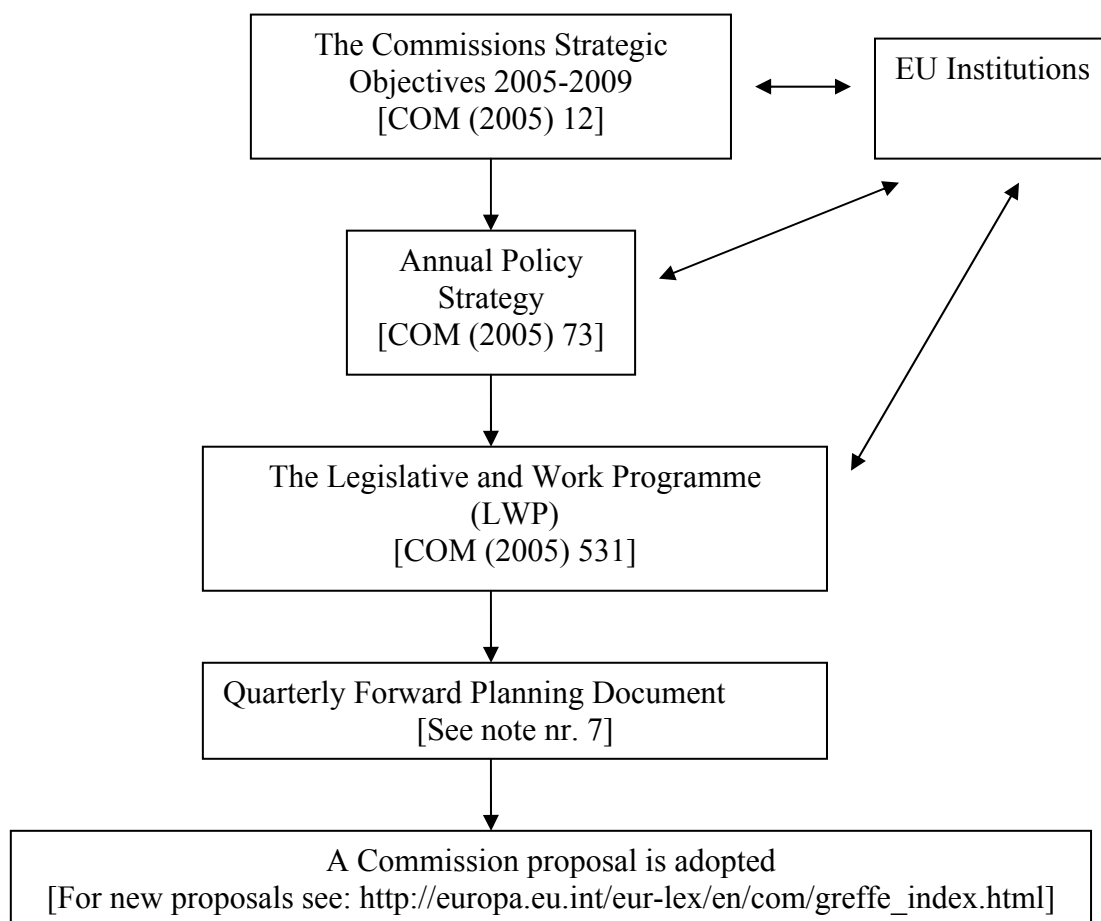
The Commissions Strategic Objectives 2005-2009
[COM (2005) 12]

EU Institutions

Annual Policy Strategy
[COM (2005) 73]

The Legislative and Work Programme (LWP)
[COM (2005) 531]

Quarterly Forward Planning Document
[See note nr. 7]

A Commission proposal is adopted
[For new proposals see: http://europa.eu.int/eur-lex/en/com/greffe_index.html]